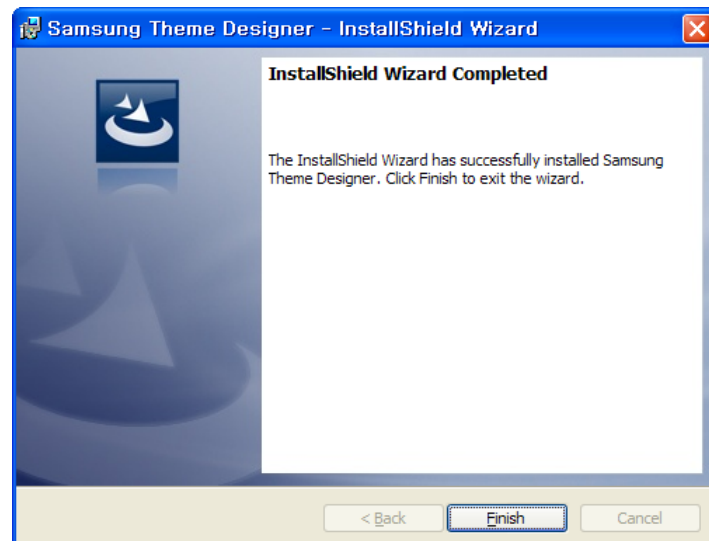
Samsung Theme Designer - InstallShield Wizard

InstallShield Wizard Completed

The InstallShield Wizard has successfully installed Samsung Theme Designer. Click Finish to exit the wizard.

< Back
Finish
Cancel